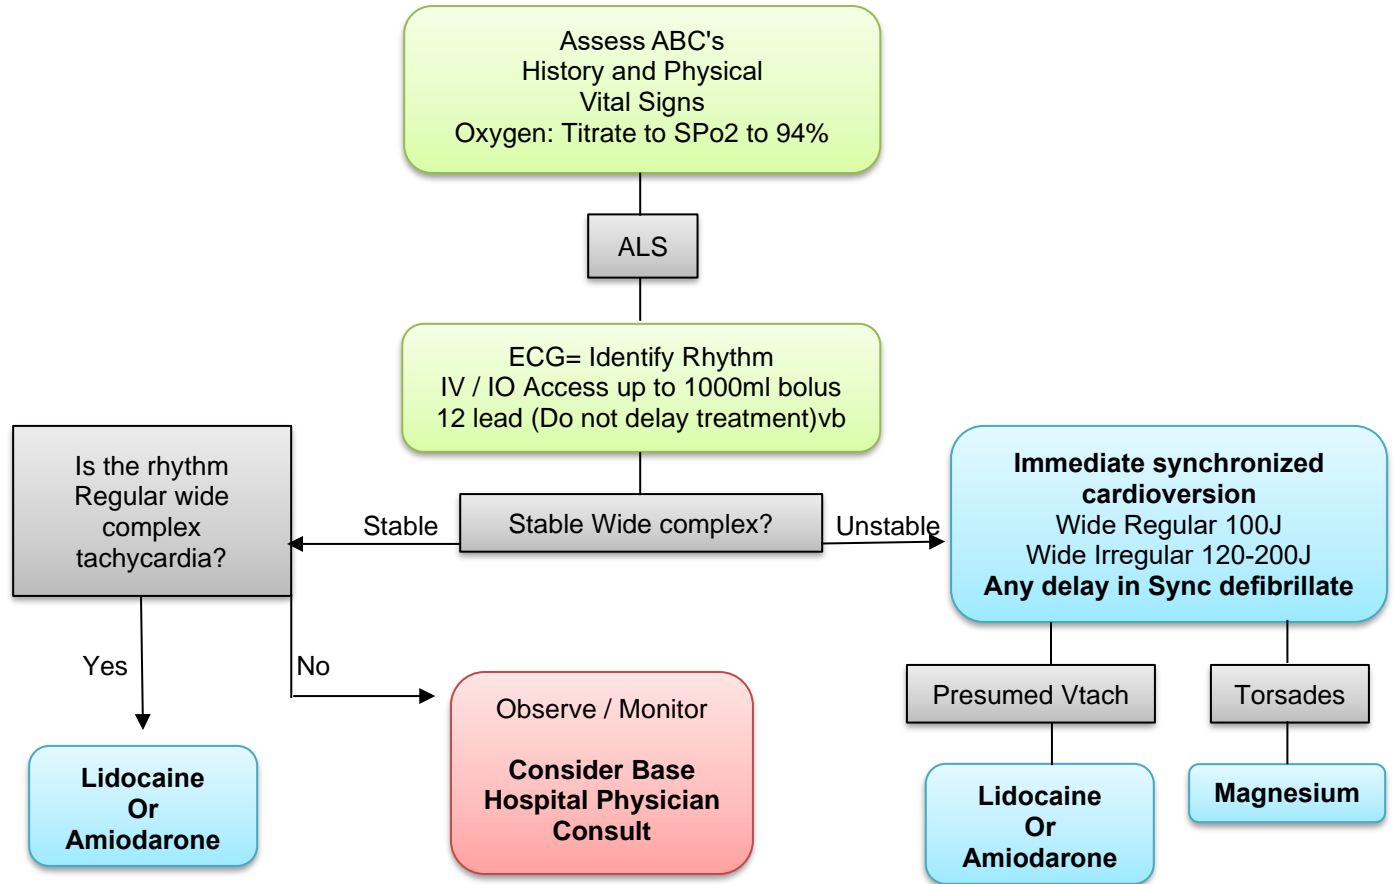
Assess ABC's
History and Physical
Vital Signs
Oxygen: Titrate to SPo2 to 94%

ALS

ECG= Identify Rhythm
IV / IO Access up to 1000ml bolus
12 lead (Do not delay treatment)vb

Stable Wide complex?

Stable

Unstable

Is the rhythm Regular wide complex tachycardia?

Immediate synchronized cardioversion
Wide Regular 100J
Wide Irregular 120-200J
Any delay in Sync defibrillate

Yes

No

Lidocaine
Or
Amiodarone

Observe / Monitor

Consider Base Hospital Physician Consult

Presumed Vtach

Torsades

Lidocaine
Or
Amiodarone

Magnesium